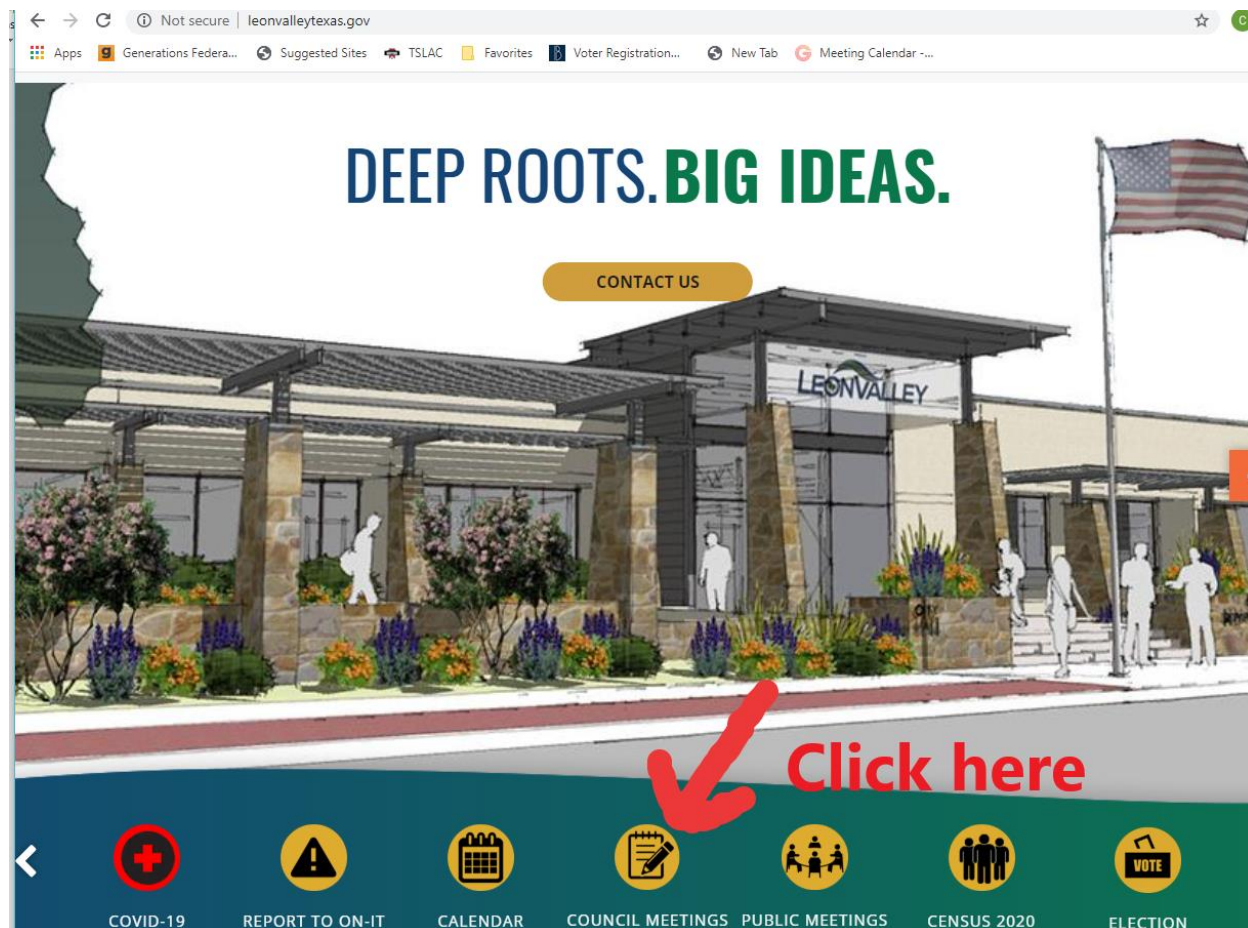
Not secure | leonvalleytexas.gov

Apps Generations Federa... Suggested Sites TSLAC Favorites Voter Registration... New Tab Meeting Calendar -...

DEEP ROOTS. BIG IDEAS.

CONTACT US

LEONVALLEY

Click here

VOTE

COVID-19 REPORT TO ON-IT CALENDAR COUNCIL MEETINGS PUBLIC MEETINGS CENSUS 2020 ELECTION